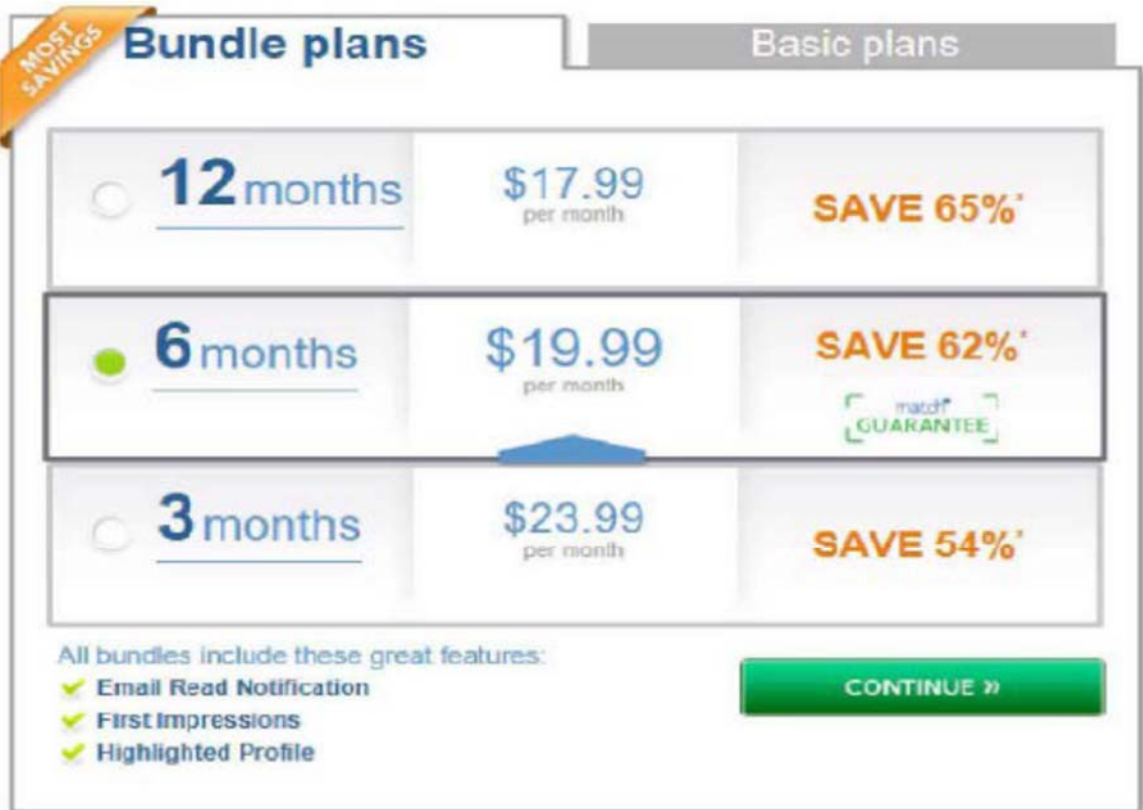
MOST SAVINGS

Bundle plans

Basic plans

12 months

$17.99
per month

SAVE 65%*

6 months

$19.99
per month

SAVE 62%*

match GUARANTEE

3 months

$23.99
per month

SAVE 54%*

All bundles include these great features:
Email Read Notification
First Impressions
Highlighted Profile

CONTINUE »